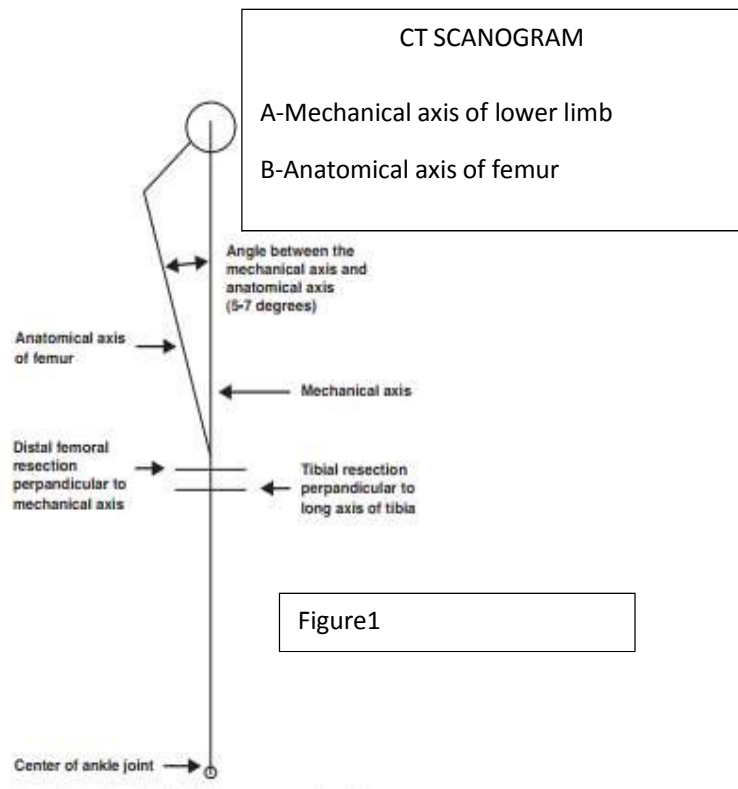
CT SCANOGRAM

A-Mechanical axis of lower limb

B-Anatomical axis of femur

Angle between the mechanical axis and anatomical axis (5-7 degrees)

Anatomical axis of femur

Mechanical axis

Distal femoral resection perpandicular to mechanical axis

Tibial resection perpandicular to long axis of tibia

Figure1

Center of ankle joint